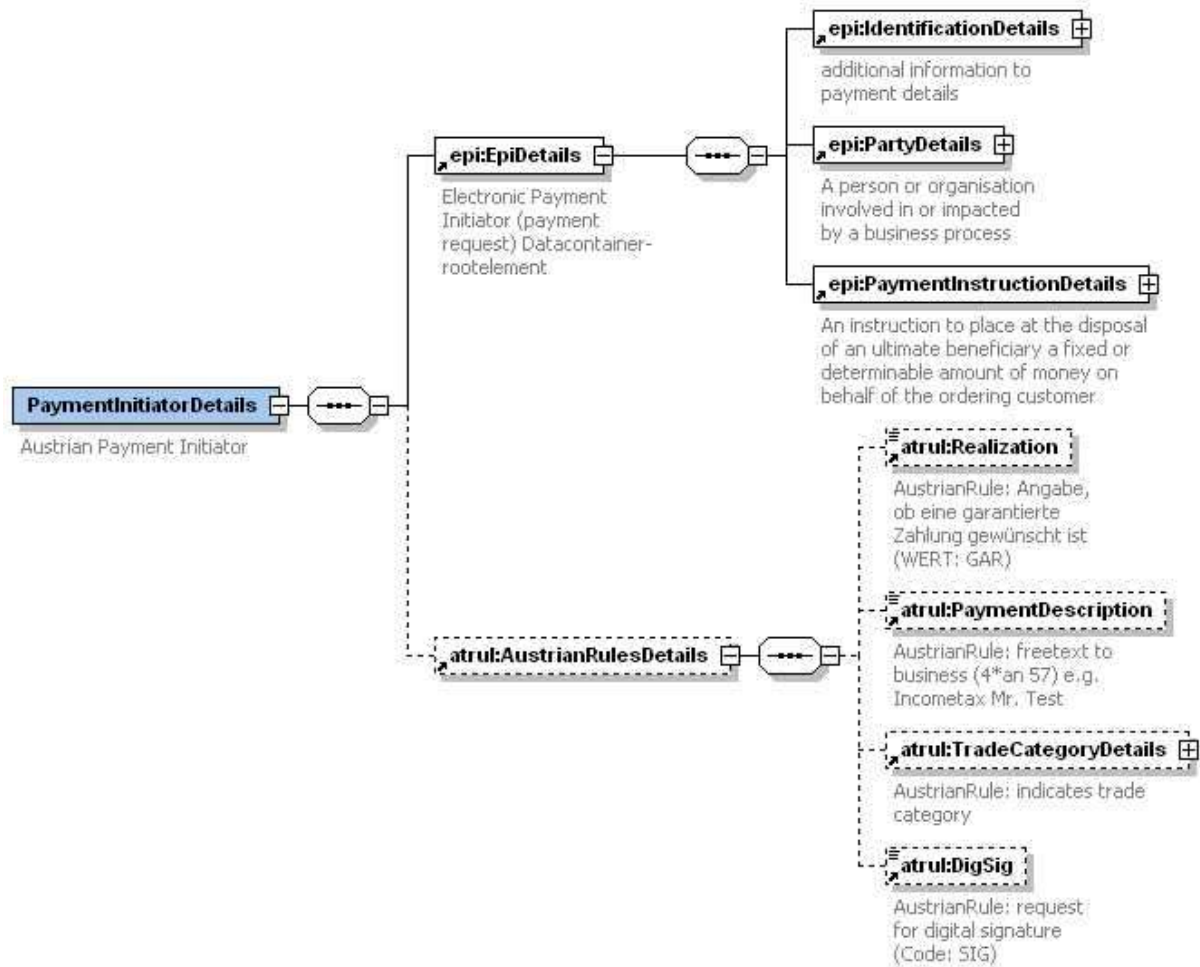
PaymentInitiatorDetails

Austrian Payment Initiator

epi:EpiDetails

Electronic Payment Initiator (payment request) Datacontainer-rootelement

epi:IdentificationDetails

additional information to payment details

epi:PartyDetails

A person or organisation involved in or impacted by a business process

epi:PaymentInstructionDetails

An instruction to place at the disposal of an ultimate beneficiary a fixed or determinable amount of money on behalf of the ordering customer

atrul:AustrianRulesDetails

atrul:Realization

AustrianRule: Angabe, ob eine garantierte Zahlung gewünscht ist (WERT: GAR)

atrul:PaymentDescription

AustrianRule: freetext to business (4*an 57) e.g. Incometax Mr. Test

atrul:TradeCategoryDetails

AustrianRule: indicates trade category

atrul:DigSig

AustrianRule: request for digital signature (Code: SIG)